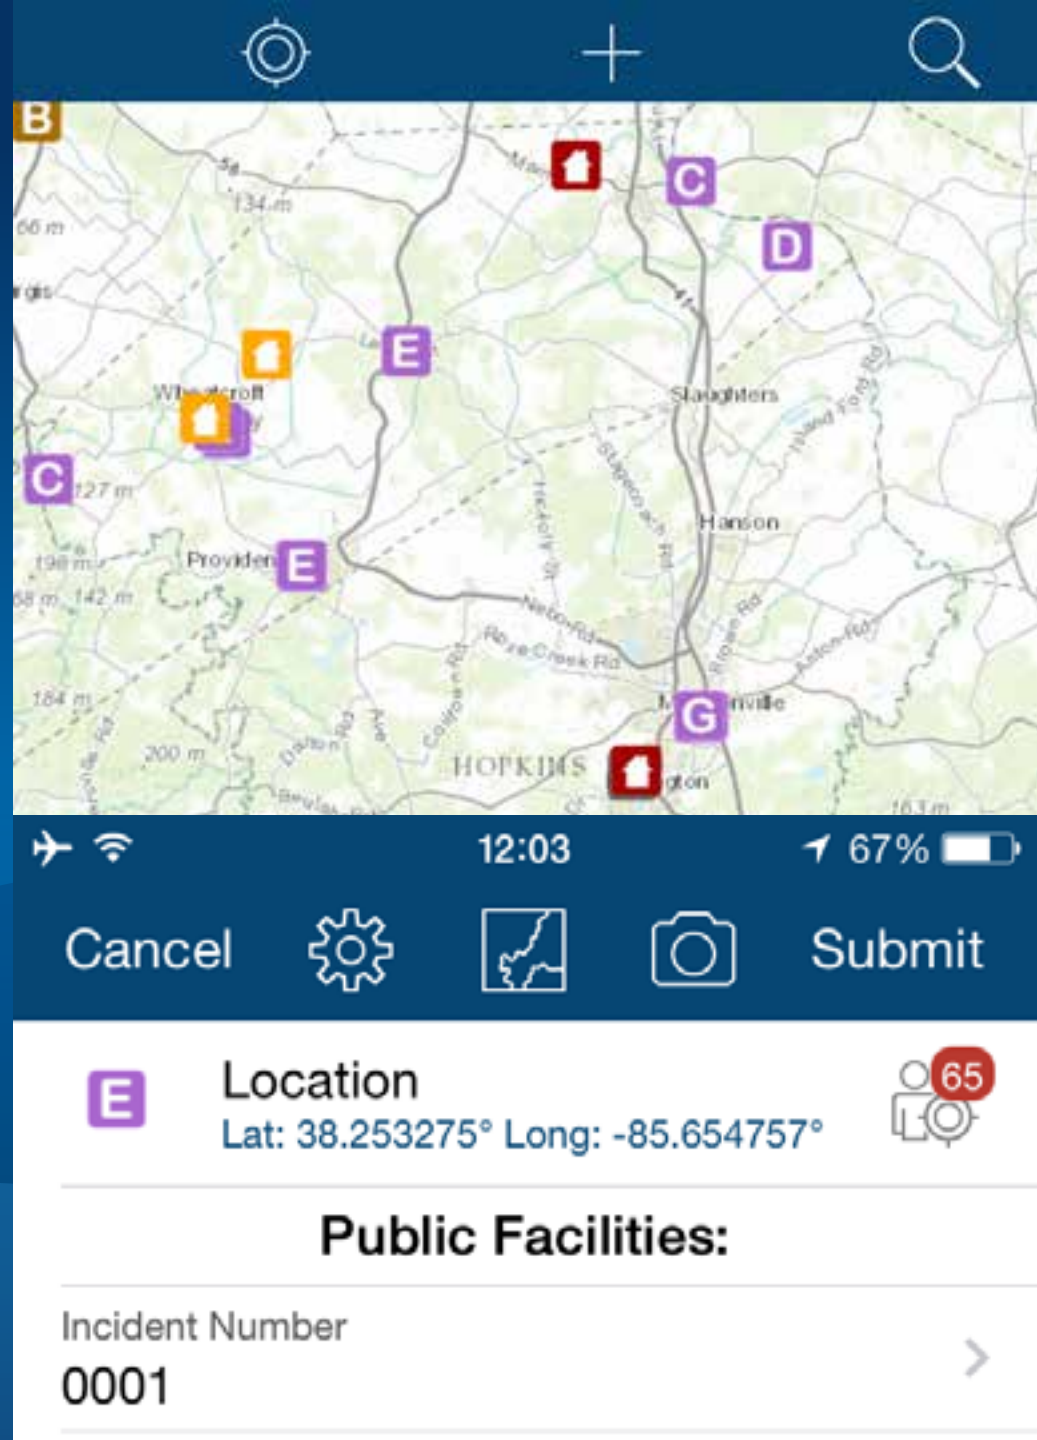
B
134 m
56 m
C
D
E
Wheatcroft
Slaughters
C
127 m
Hanson
Providen
E
198 m
142 m
Nebo Rd
Rose Creek Rd
184 m
G
200 m
HOPKINS
12:03
67%
Cancel
Submit
E
Location
Lat: 38.253275° Long: -85.654757°
65
Public Facilities:
Incident Number
0001